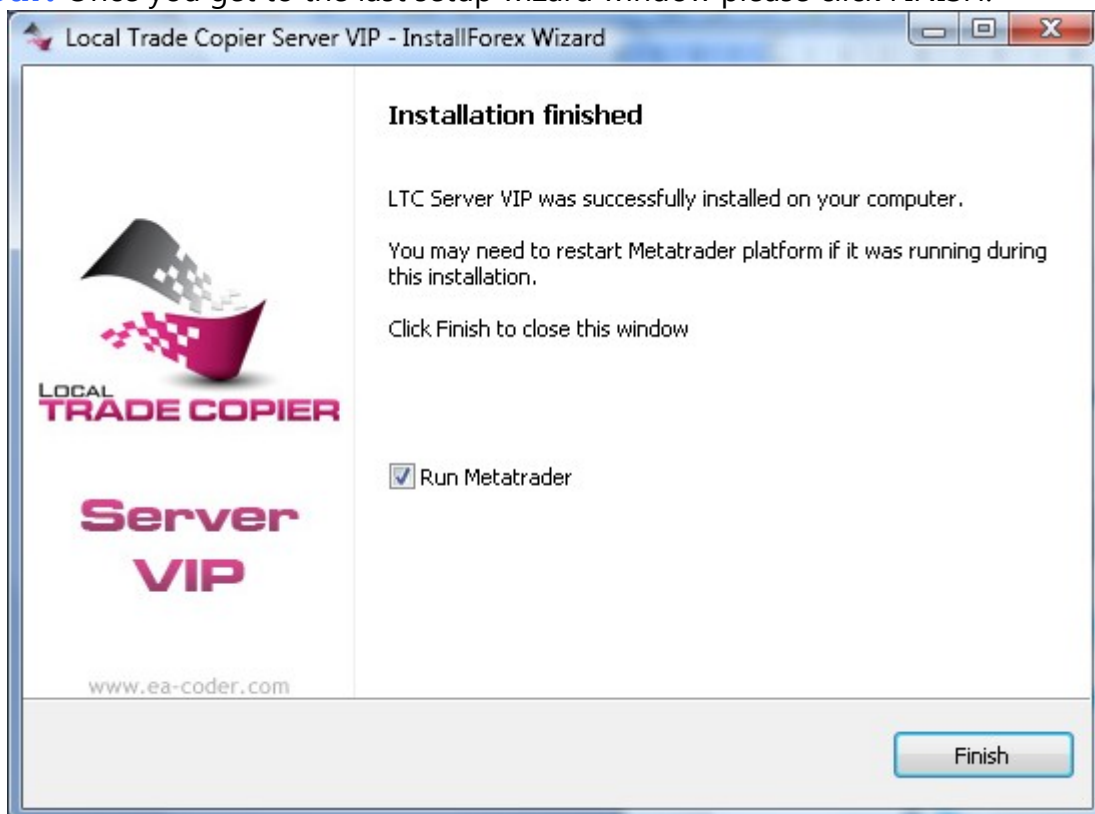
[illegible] Once you get to the last setup wizard window please click Finish.

Local Trade Copier Server VIP - InstallForex Wizard

Installation finished

LTC Server VIP was successfully installed on your computer.

You may need to restart Metatrader platform if it was running during this installation.

Click Finish to close this window

Run Metatrader

LOCAL
TRADE COPIER

Server
VIP

www.ea-coder.com

Finish